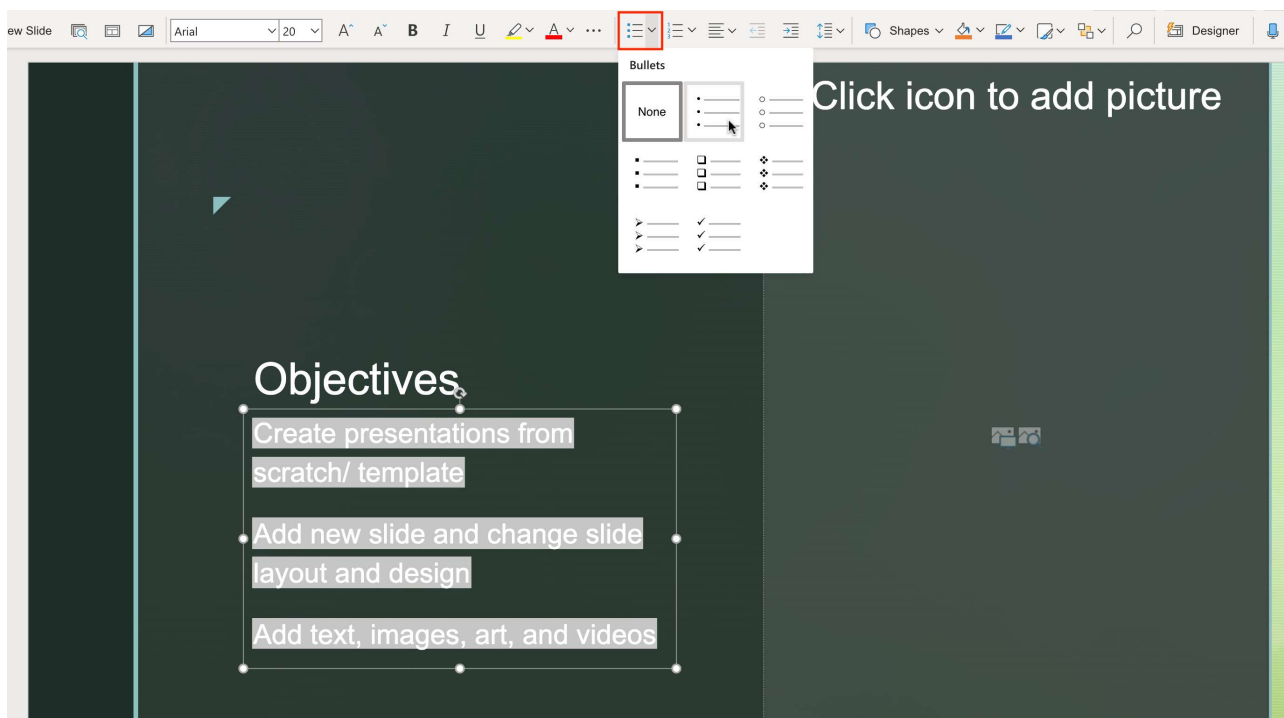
ew Slide Arial 20 B I U ... Shapes Designer

Bullets

None

Click icon to add picture

Objectives

Create presentations from scratch/ template

Add new slide and change slide layout and design

Add text, images, art, and videos